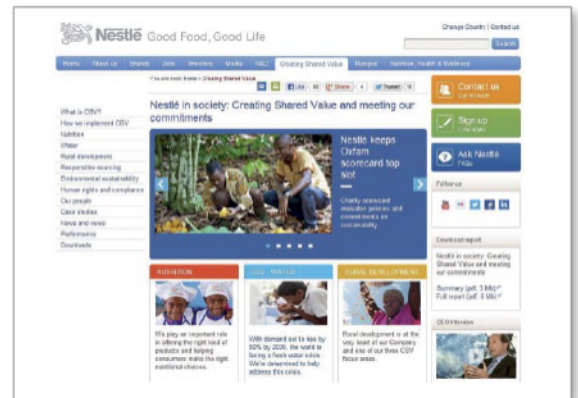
Nestlé Good Food, Good Life

Change Country | Contact us

Search

Home | About us | Brands | Jobs | Investors | Media | R&D | Creating Shared Value | Nutrition, Health & Wellness

You are here: Home > Creating Shared Value

Like | Share | Tweet

Nestlé in society: Creating Shared Value and meeting our commitments

What is CSV?
How we implement CSV
Nutrition
Water
Rural development
Responsible sourcing
Environmental sustainability
Human rights and compliance
Our people
Case studies
News and views
Performance
Downloads

Nestlé keeps Oxfam scorecard top slot

Charity scorecard evaluates policies and commitments on sustainability

Contact us
Get in touch

Sign up
CSV alerts

Ask Nestlé
FAQs

Follow us

Download report

Nestlé in society: Creating Shared Value and meeting our commitments

Summary (pdf, 3 Mb)
Full report (pdf, 6 Mb)

CEO interview

NUTRITION
We play an important role in offering the right kind of products and helping consumers make the right nutritional choices.

WATER
With demand set to rise by 50% by 2030, the world is facing a fresh water crisis. We're determined to help address this crisis.

RURAL DEVELOPMENT
Rural development is at the very heart of our Company and one of our three CSV focus areas.